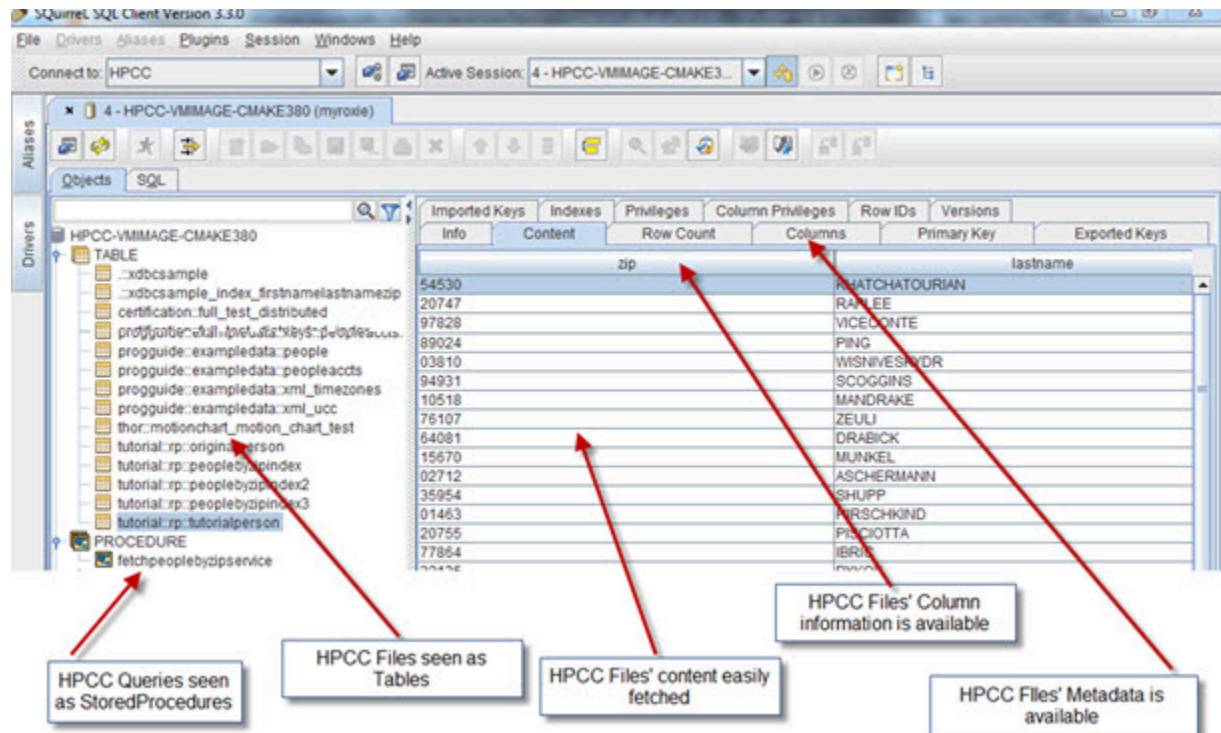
SQuirreL SQL Client Version 3.3.0

File Drivers Aliases Plugins Session Windows Help

Connect to: HPCC Active Session: 4 - HPCC-VMIMAGE-CMAKE3...

4 - HPCC-VMIMAGE-CMAKE380 (myroxie)

Aliases

Drivers

Objects SQL

HPCC-VMIMAGE-CMAKE380
TABLE
::xdbcsample
::xdbcsample_index_firstnamelastnamezip
certification::full_test_distributed
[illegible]
progguide::exampledata::people
progguide::exampledata::peopleaccts
progguide::exampledata::xml_timezones
progguide::exampledata::xml_ucc
thor::motionchart_motion_chart_test
tutorial::rp::originalperson
tutorial::rp::peoplebyzipindex
tutorial::rp::peoplebyzipindex2
tutorial::rp::peoplebyzipindex3
tutorial::rp::tutorialperson
PROCEDURE
fetchpeoplebyzipservice

Imported Keys | Indexes | Privileges | Column Privileges | Row IDs | Versions
Info | Content | Row Count | Columns | Primary Key | Exported Keys

| zip | lastname |
|---|---|
| 54530 | KHATCHATOURIAN |
| 20747 | RAFLEE |
| 97828 | VICECONTE |
| 89024 | PING |
| 03810 | WISNIVESKYDR |
| 94931 | SCOGGINS |
| 10518 | MANDRAKE |
| 76107 | ZEULI |
| 64081 | DRABICK |
| 15670 | MUNKEL |
| 02712 | ASCHERMANN |
| 35954 | SHUPP |
| 01463 | HIRSCHKIND |
| 20755 | PISCIOTTA |
| 77864 | IBRIC |

HPCC Files' Column information is available

HPCC Queries seen as StoredProcedures

HPCC Files seen as Tables

HPCC Files' content easily fetched

HPCC FIles' Metadata is available